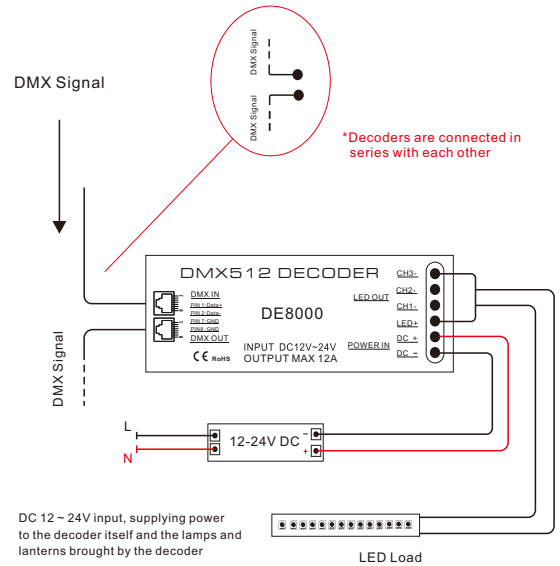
DMX Signal

DMX Signal

DMX Signal

*Decoders are connected in series with each other

DMX512 DECODER

DMX IN
PIN 1:Data+
PIN 2:Data-
PIN 7:GND
PIN8: GND
DMX OUT

DE8000

CE RoHS

INPUT DC12V~24V
OUTPUT MAX 12A

LED OUT

POWER IN

CH3-
CH2-
CH1-
LED+
DC +
DC −

DMX Signal

L
N

12-24V DC
-
+

DC 12 ~ 24V input, supplying power to the decoder itself and the lamps and lanterns brought by the decoder

LED Load